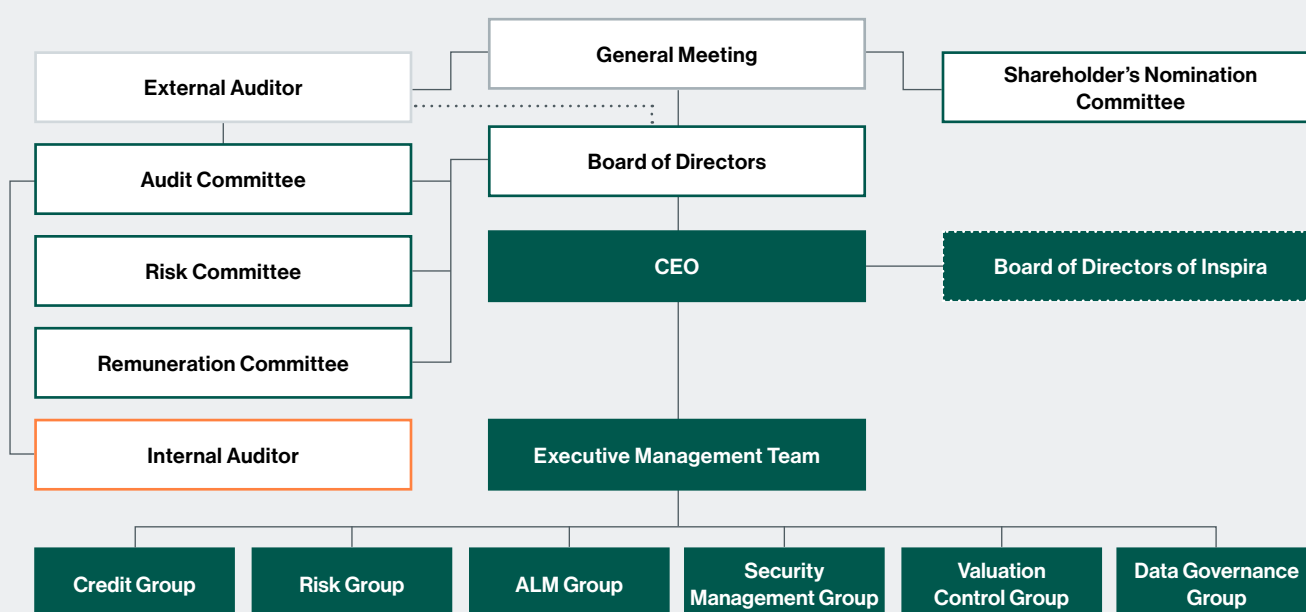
General Meeting

External Auditor

Shareholder’s Nomination Committee

Board of Directors

Audit Committee

Risk Committee

Remuneration Committee

Internal Auditor

CEO

Board of Directors of Inspira

Executive Management Team

Credit Group

Risk Group

ALM Group

Security Management Group

Valuation Control Group

Data Governance Group